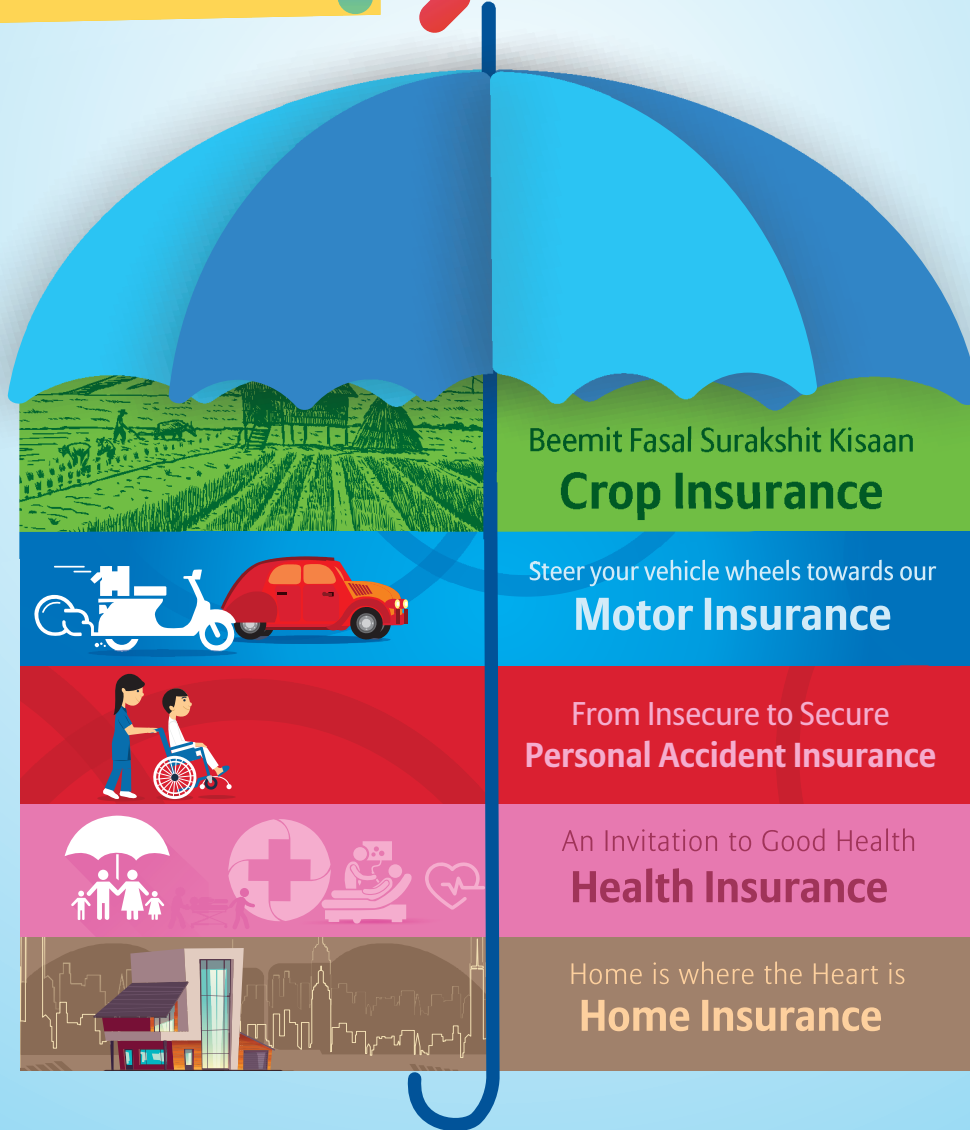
Beemit Fasal Surakshit Kisaan
Crop Insurance

Steer your vehicle wheels towards our
Motor Insurance

From Insecure to Secure
Personal Accident Insurance

An Invitation to Good Health
Health Insurance

Home is where the Heart is
Home Insurance